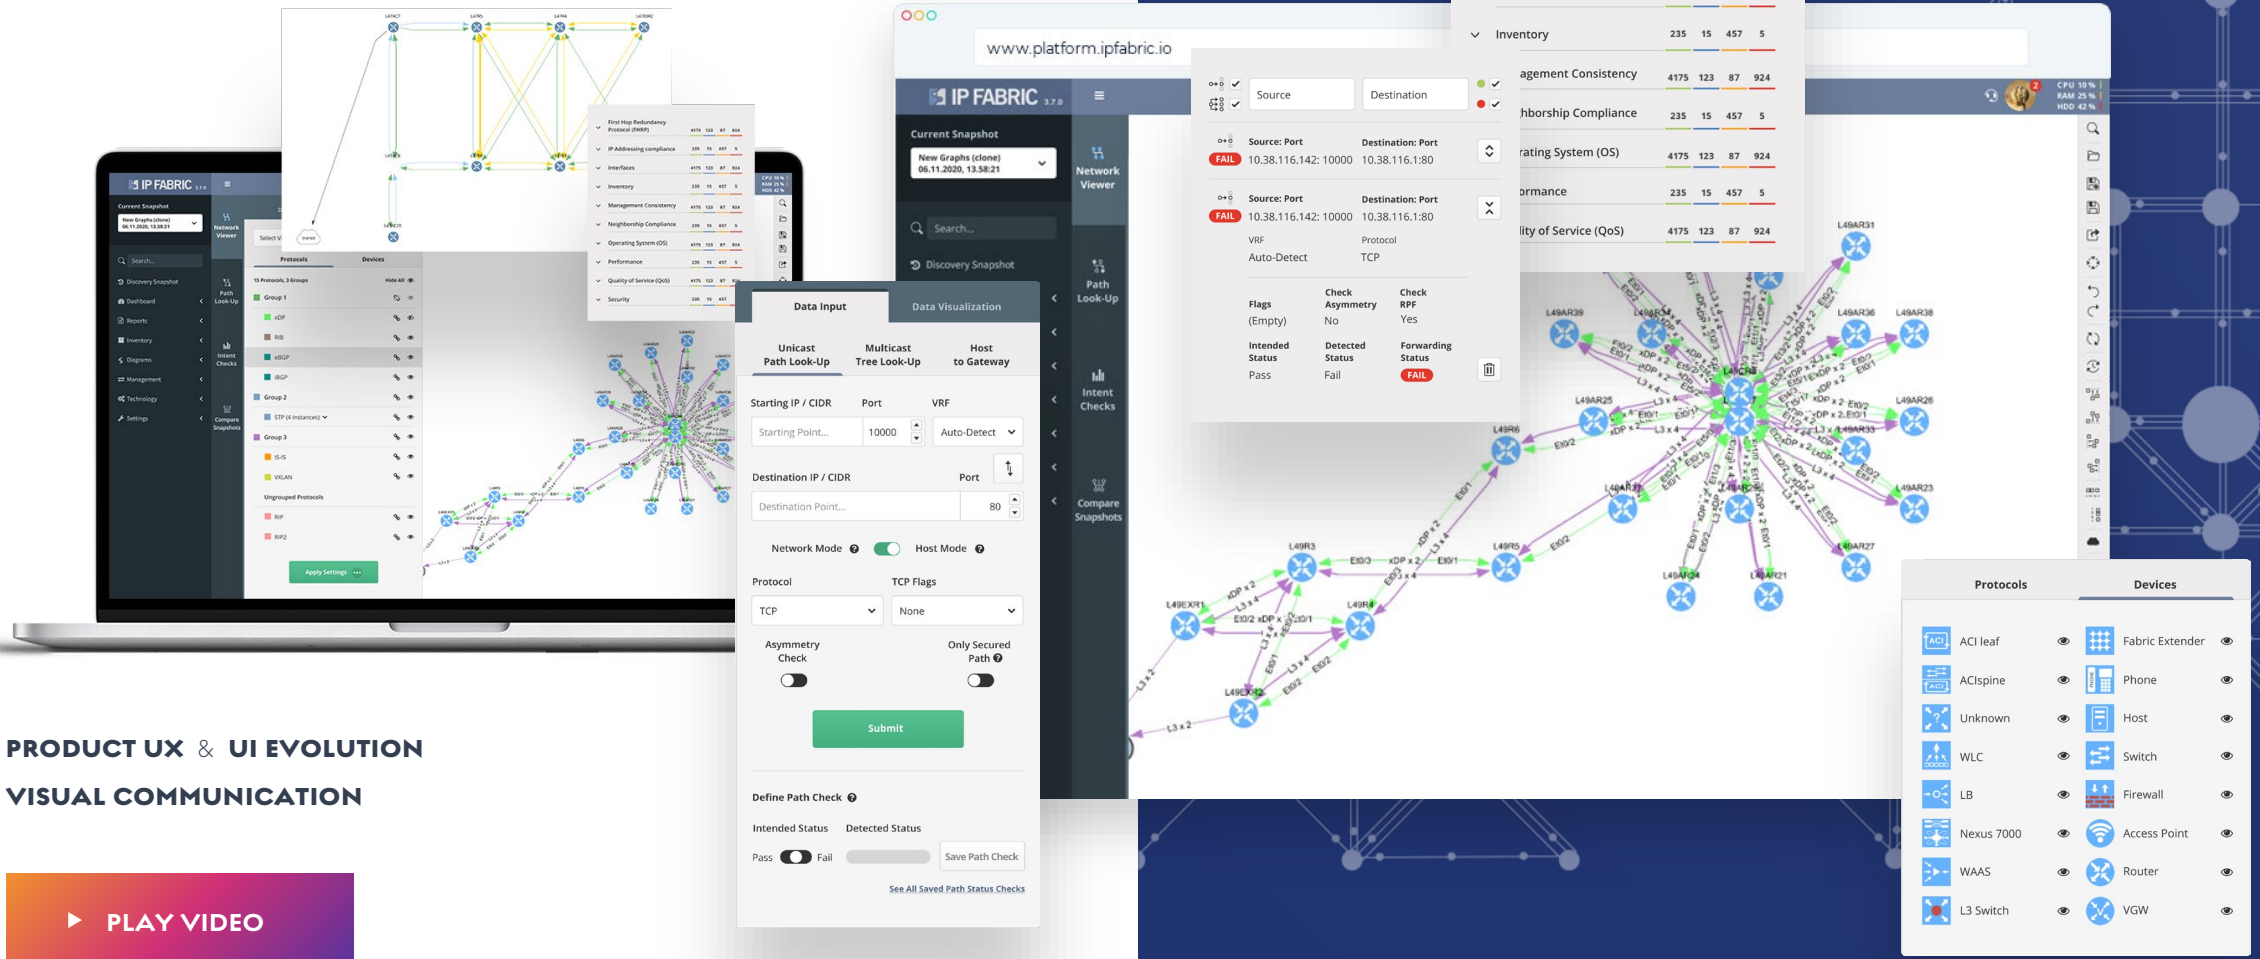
PRODUCT UX & UI EVOLUTION

VISUAL COMMUNICATION

PLAY VIDEO

www.platform.ipfabric.io

IP FABRIC 3.7.0

Current Snapshot
New Graphs (clone)
06.11.2020, 13:58:21

Search...

Discovery Snapshot

Network Viewer

Path Look-Up

Intent Checks

Compare Snapshots

Data Input | Data Visualization

Unicast Path Look-Up | Multicast Tree Look-Up | Host to Gateway

Starting IP / CIDR | Port | VRF
Starting Point... | 10000 | Auto-Detect

Destination IP / CIDR | Port
Destination Point... | 80

Network Mode | Host Mode

Protocol | TCP Flags
TCP | None

Asymmetry Check | Only Secured Path

Submit

Define Path Check

Intended Status | Detected Status
Pass | Fail | Save Path Check

See All Saved Path Status Checks

Source | Destination

FAIL
Source: Port
10.38.116.142: 10000
Destination: Port
10.38.116.1:80

FAIL
Source: Port
10.38.116.142: 10000
Destination: Port
10.38.116.1:80

VRF
Auto-Detect
Protocol
TCP

Flags
(Empty)
Check Asymmetry
No
Check RPF
Yes

Intended Status
Pass
Detected Status
Fail
Forwarding Status
FAIL

| Inventory | 235 | 15 | 457 | 5 |
|---|---|---|---|---|
| agement Consistency | 4175 | 123 | 87 | 924 |
| hborship Compliance | 235 | 15 | 457 | 5 |
| rating System (OS) | 4175 | 123 | 87 | 924 |
| ormance | 235 | 15 | 457 | 5 |
| lity of Service (QoS) | 4175 | 123 | 87 | 924 |

CPU 10 %
RAM 25 %
HDD 42 %

L49AR31 L49AR39 L49AR36 L49AR38 L49AR25 L49AR26 L49R6 L49AR23 L49AR27 L49R3 L49R5 L49AR24 L49AR21 L49EXR1 L49R4 L49EXR2

Protocols | Devices

ACI leaf | Fabric Extender
ACIspine | Phone
Unknown | Host
WLC | Switch
LB | Firewall
Nexus 7000 | Access Point
WAAS | Router
L3 Switch | VGW

IP FABRIC
Current Snapshot
New Graphs (clone)
06.11.2020, 13:58:21
Search...
Discovery Snapshot
Dashboard
Reports
Inventory
Diagrams
Management
Technology
Settings

Protocols | Devices
15 Protocols, 3 Groups | Hide All
Group 1
xDP
RIB
eBGP
iBGP
Group 2
STP (4 instances)
Group 3
IS-IS
VXLAN
Ungrouped Protocols
RIP
RIP2
Apply Settings

First Hop Redundancy Protocol (FHRP)
IP Addressing compliance
Interfaces
Inventory
Management Consistency
Neighborship Compliance
Operating System (OS)
Performance
Quality of Service (QoS)
Security